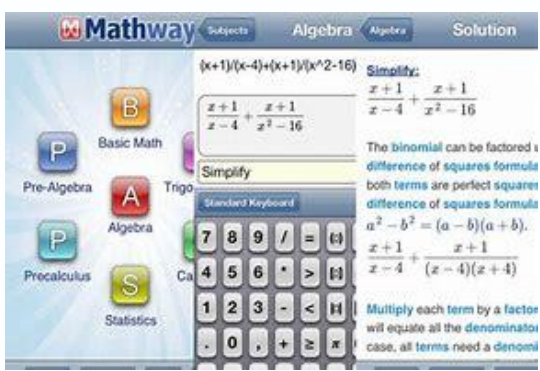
Mathway Subjects Algebra Algebra Solution

P
Pre-Algebra

B
Basic Math

Trigo

A
Algebra

P
Precalculus

Ca

S
Statistics

(x+1)/(x-4)+(x+1)/(x^2-16)

$\frac{x+1}{x-4}+\frac{x+1}{x^2-16}$

Simplify

Standard Keyboard

| 7 | 8 | 9 | / | = | (□) |
|---|---|---|---|---|---|
| 4 | 5 | 6 | * | > | [□] |
| 1 | 2 | 3 | - | < | |□| |
| . | 0 | , | + | ≥ | π |

Simplify:

$\frac{x+1}{x-4}+\frac{x+1}{x^2-16}$

The binomial can be factored u difference of squares formula both terms are perfect square difference of squares formula $a^2-b^2=(a-b)(a+b)$.

$\frac{x+1}{x-4}+\frac{x+1}{(x-4)(x+4)}$

Multiply each term by a factor will equate all the denominator case, all terms need a denomi